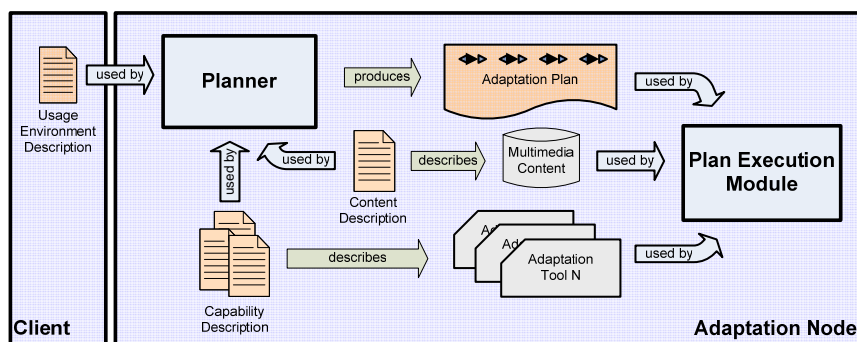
Usage Environment Description

used by

Planner

produces

Adaptation Plan

used by

used by

used by

Content Description

describes

Multimedia Content

used by

Plan Execution Module

describes

Ad

Ad

Adaptation Tool N

used by

Capability Description

Client

Adaptation Node